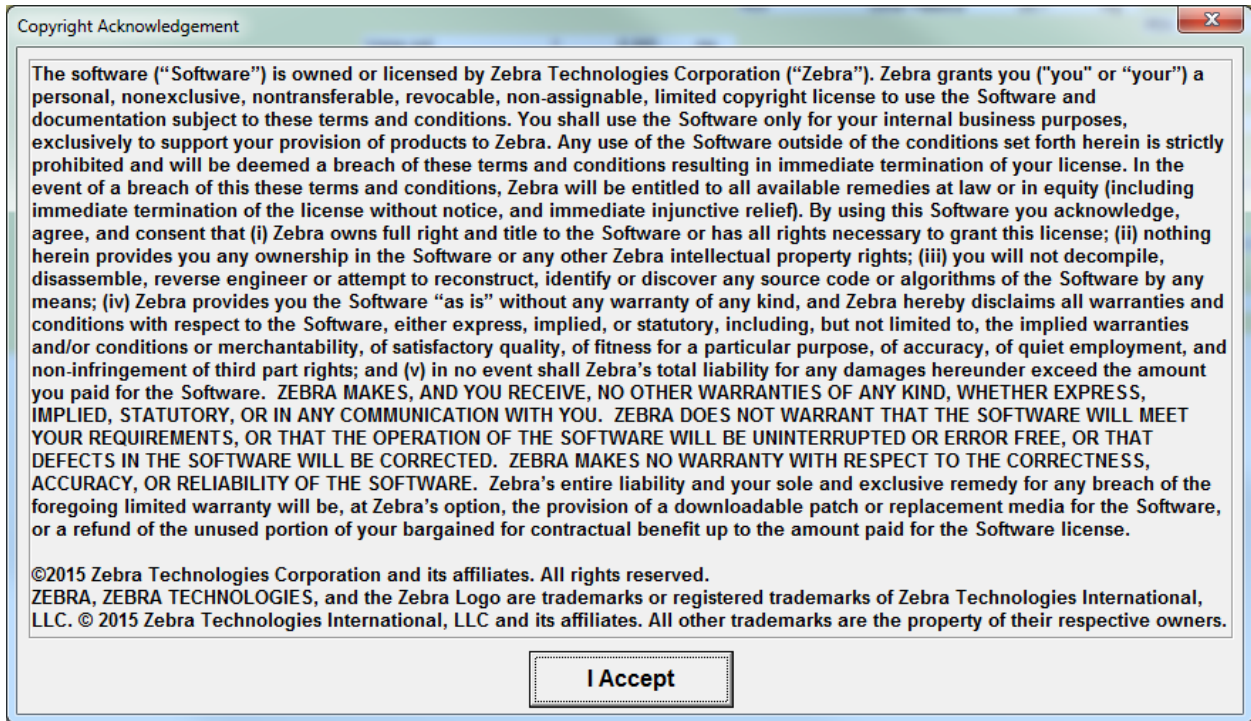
Copyright Acknowledgement

The software ("Software") is owned or licensed by Zebra Technologies Corporation ("Zebra"). Zebra grants you ("you" or "your") a personal, nonexclusive, nontransferable, revocable, non-assignable, limited copyright license to use the Software and documentation subject to these terms and conditions. You shall use the Software only for your internal business purposes, exclusively to support your provision of products to Zebra. Any use of the Software outside of the conditions set forth herein is strictly prohibited and will be deemed a breach of these terms and conditions resulting in immediate termination of your license. In the event of a breach of this these terms and conditions, Zebra will be entitled to all available remedies at law or in equity (including immediate termination of the license without notice, and immediate injunctive relief). By using this Software you acknowledge, agree, and consent that (i) Zebra owns full right and title to the Software or has all rights necessary to grant this license; (ii) nothing herein provides you any ownership in the Software or any other Zebra intellectual property rights; (iii) you will not decompile, disassemble, reverse engineer or attempt to reconstruct, identify or discover any source code or algorithms of the Software by any means; (iv) Zebra provides you the Software "as is" without any warranty of any kind, and Zebra hereby disclaims all warranties and conditions with respect to the Software, either express, implied, or statutory, including, but not limited to, the implied warranties and/or conditions or merchantability, of satisfactory quality, of fitness for a particular purpose, of accuracy, of quiet employment, and non-infringement of third part rights; and (v) in no event shall Zebra's total liability for any damages hereunder exceed the amount you paid for the Software. ZEBRA MAKES, AND YOU RECEIVE, NO OTHER WARRANTIES OF ANY KIND, WHETHER EXPRESS, IMPLIED, STATUTORY, OR IN ANY COMMUNICATION WITH YOU. ZEBRA DOES NOT WARRANT THAT THE SOFTWARE WILL MEET YOUR REQUIREMENTS, OR THAT THE OPERATION OF THE SOFTWARE WILL BE UNINTERRUPTED OR ERROR FREE, OR THAT DEFECTS IN THE SOFTWARE WILL BE CORRECTED. ZEBRA MAKES NO WARRANTY WITH RESPECT TO THE CORRECTNESS, ACCURACY, OR RELIABILITY OF THE SOFTWARE. Zebra's entire liability and your sole and exclusive remedy for any breach of the foregoing limited warranty will be, at Zebra's option, the provision of a downloadable patch or replacement media for the Software, or a refund of the unused portion of your bargained for contractual benefit up to the amount paid for the Software license.

©2015 Zebra Technologies Corporation and its affiliates. All rights reserved.
ZEBRA, ZEBRA TECHNOLOGIES, and the Zebra Logo are trademarks or registered trademarks of Zebra Technologies International, LLC. © 2015 Zebra Technologies International, LLC and its affiliates. All other trademarks are the property of their respective owners.

I Accept